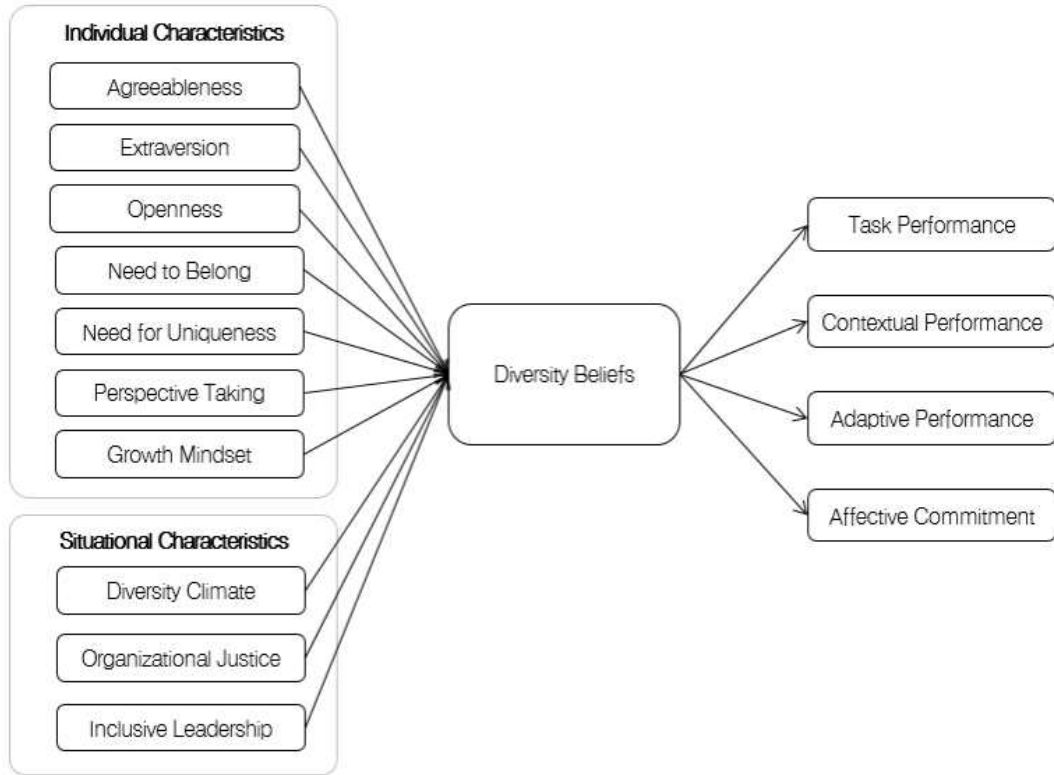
Individual Characteristics

Agreeableness

Extraversion

Openness

Need to Belong

Need for Uniqueness

Perspective Taking

Growth Mindset

Situational Characteristics

Diversity Climate

Organizational Justice

Inclusive Leadership

Diversity Beliefs

Task Performance

Contextual Performance

Adaptive Performance

Affective Commitment